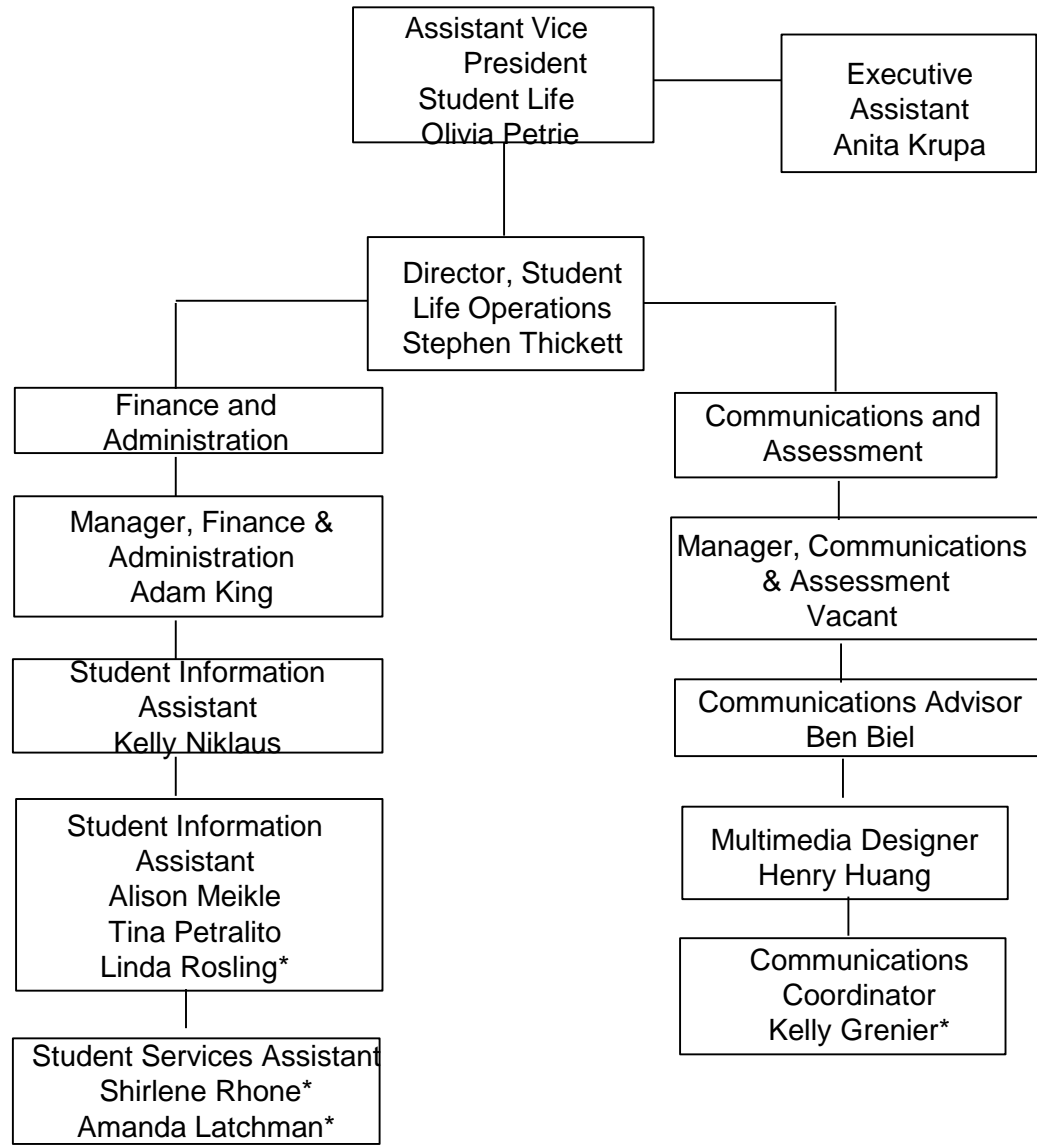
Assistant Vice President
Student Life
Olivia Petrie

Executive Assistant
Anita Krupa

Director, Student Life Operations
Stephen Thickett

Finance and Administration

Manager, Finance & Administration
Adam King

Student Information Assistant
Kelly Niklaus

Student Information Assistant
Alison Meikle
Tina Petralito
Linda Rosling*

Student Services Assistant
Shirlene Rhone*
Amanda Latchman*

Communications and Assessment

Manager, Communications & Assessment
Vacant

Communications Advisor
Ben Biel

Multimedia Designer
Henry Huang

Communications Coordinator
Kelly Grenier*